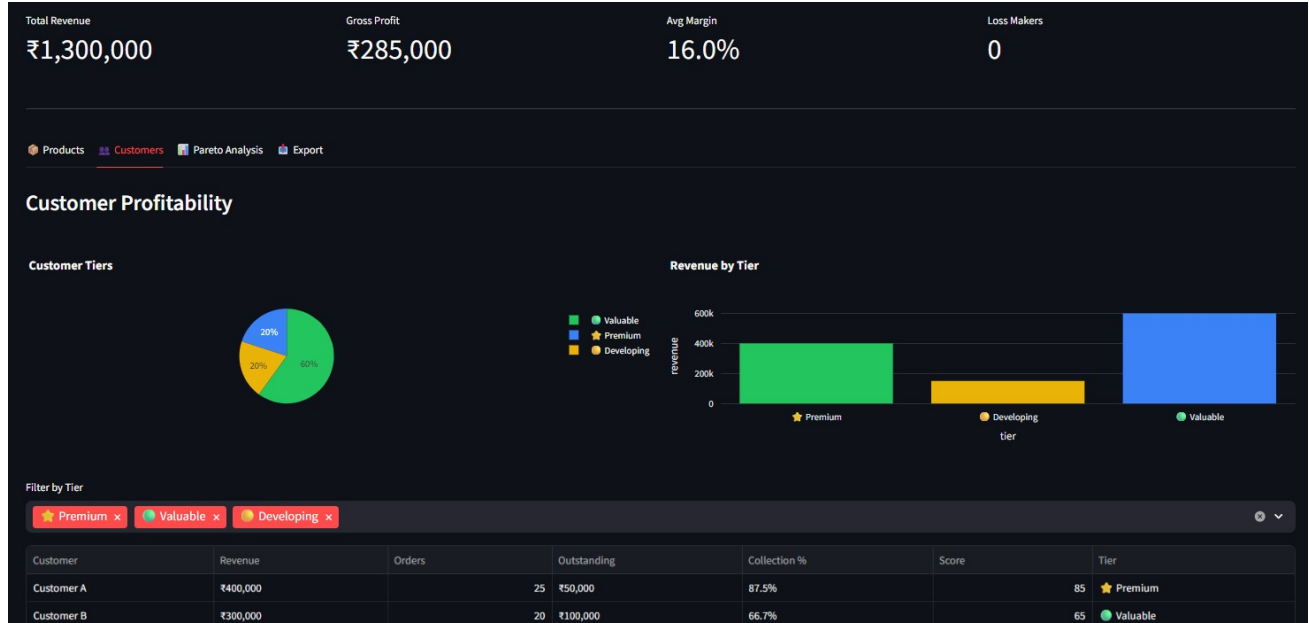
Total Revenue
₹1,300,000

Gross Profit
₹285,000

Avg Margin
16.0%

Loss Makers
0

📦 Products 👥 Customers 📊 Pareto Analysis 📤 Export

Customer Profitability

Customer Tiers

20%
20%
60%

Valuable
Premium
Developing

Revenue by Tier

600k
400k
200k
0
revenue

Premium
Developing
Valuable
tier

Filter by Tier

Premium × Valuable × Developing ×

| Customer | Revenue | Orders | Outstanding | Collection % | Score | Tier |
|---|---|---|---|---|---|---|
| Customer A | ₹400,000 | 25 | ₹50,000 | 87.5% | 85 | Premium |
| Customer B | ₹300,000 | 20 | ₹100,000 | 66.7% | 65 | Valuable |